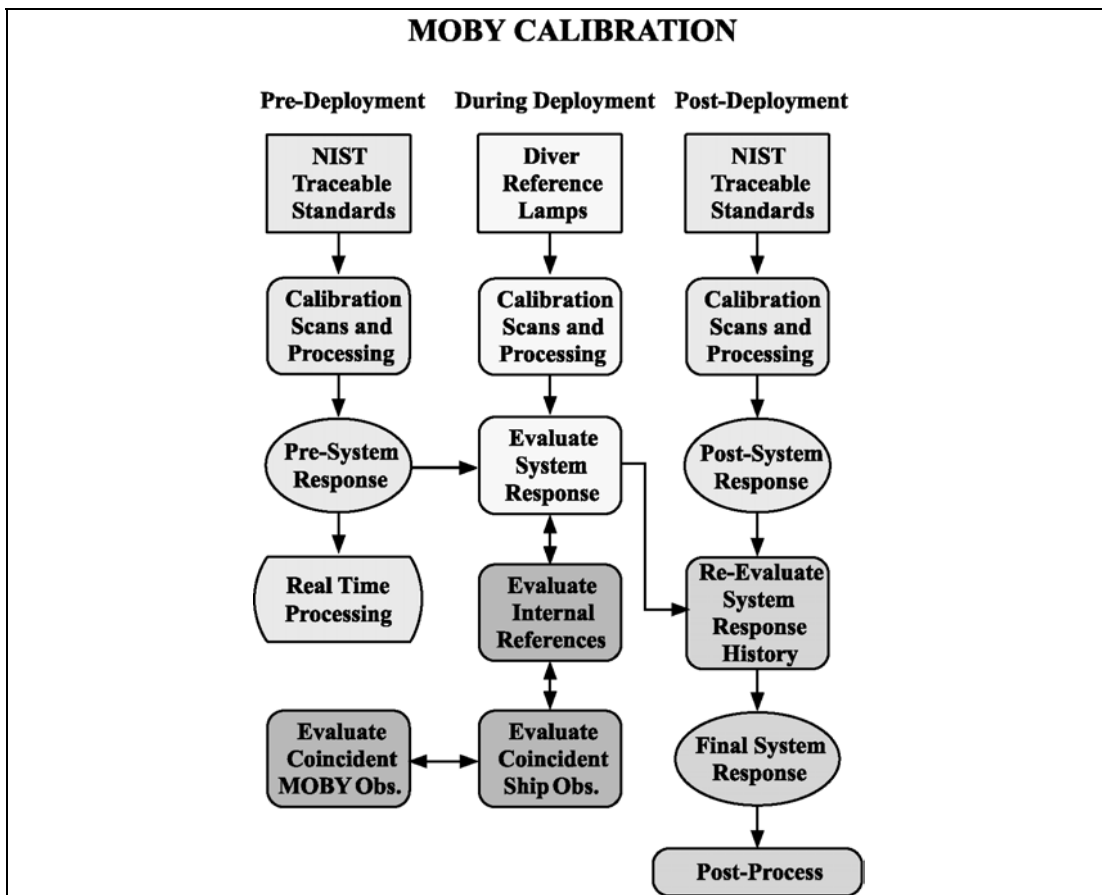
MOBY CALIBRATION

Pre-Deployment

During Deployment

Post-Deployment

NIST Traceable Standards

Calibration Scans and Processing

Pre-System Response

Real Time Processing

Diver Reference Lamps

Calibration Scans and Processing

Evaluate System Response

Evaluate Internal References

Evaluate Coincident Ship Obs.

Evaluate Coincident MOBY Obs.

NIST Traceable Standards

Calibration Scans and Processing

Post-System Response

Re-Evaluate System Response History

Final System Response

Post-Process